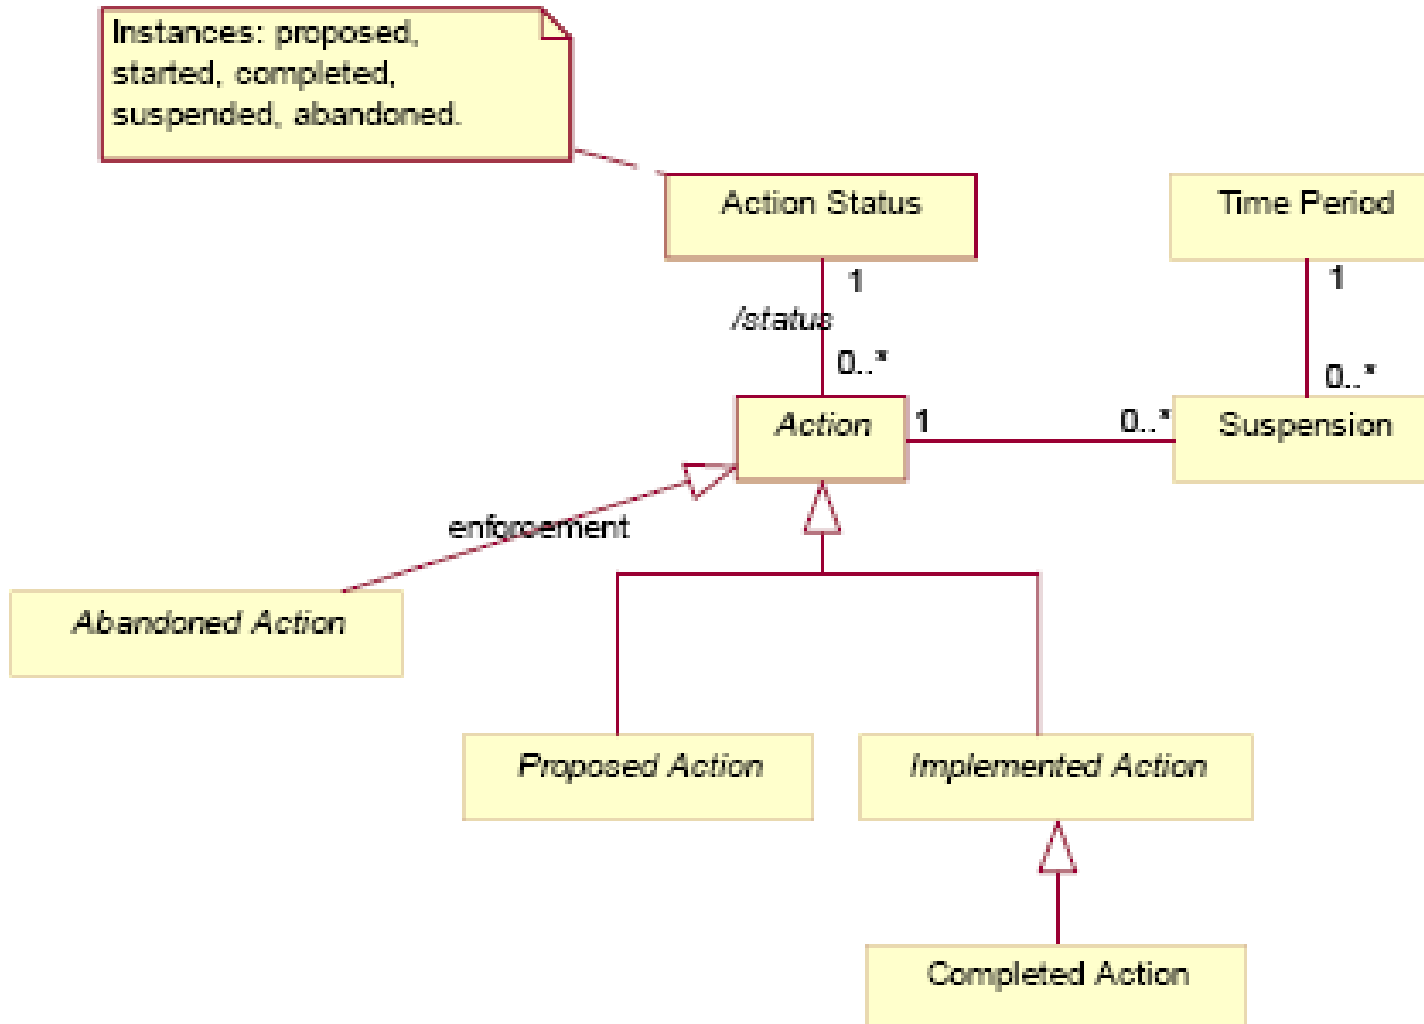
Instances: proposed, started, completed, suspended, abandoned.

Action Status

Time Period

1

/status

0..*

1

0..*

Action

1

0..*

Suspension

enforcement

Abandoned Action

Proposed Action

Implemented Action

Completed Action